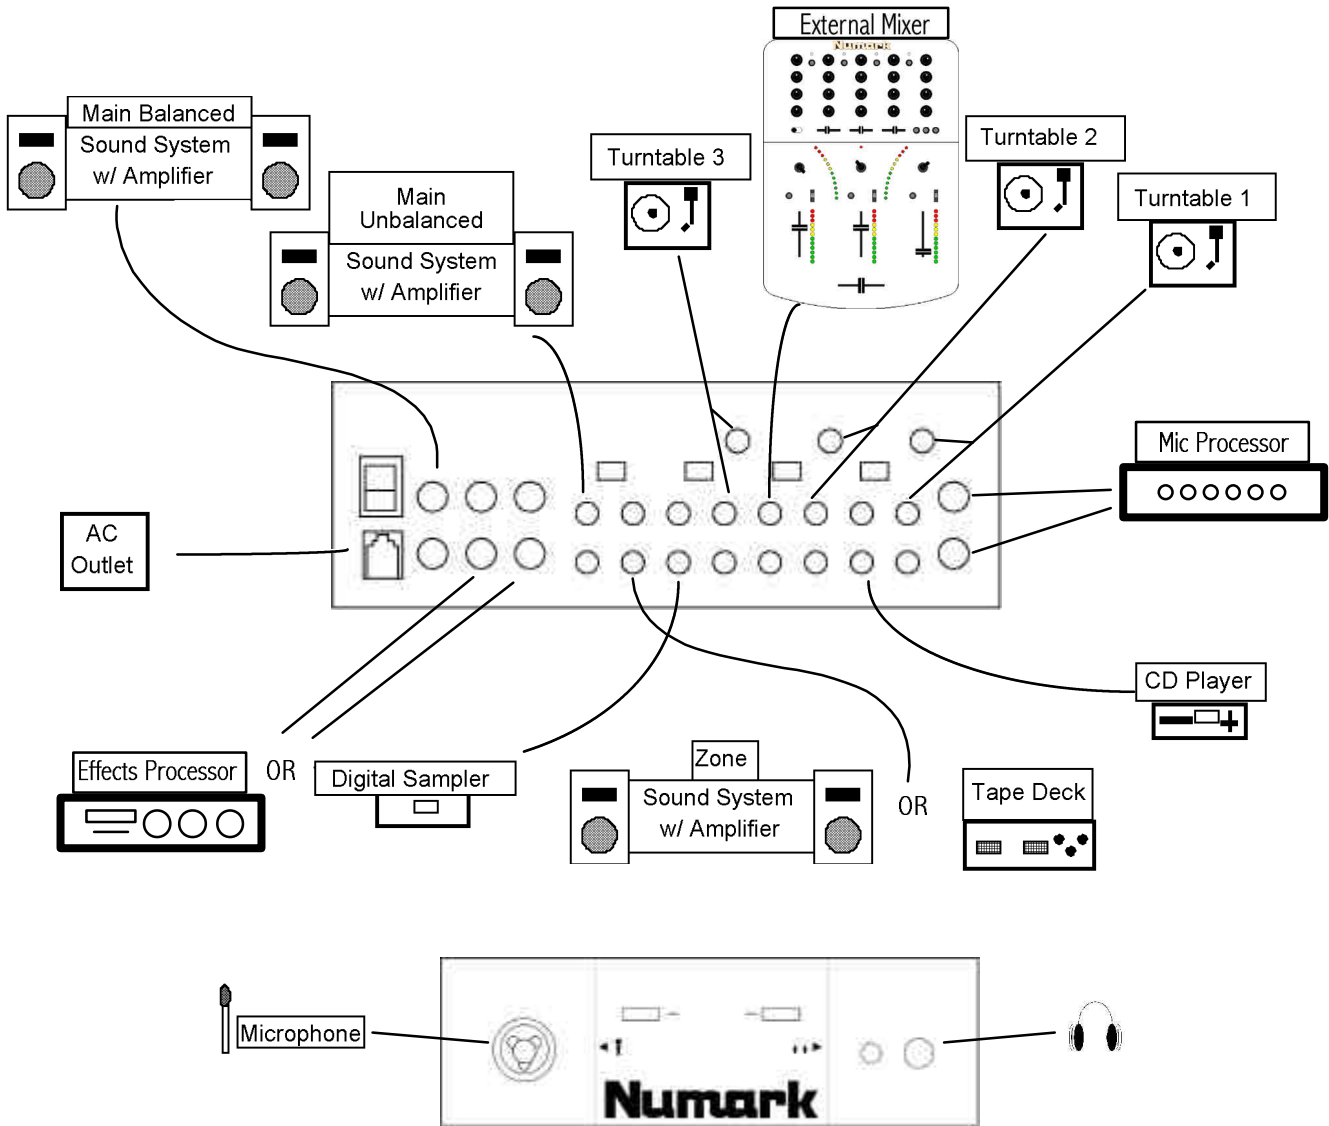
External Mixer

Main Balanced
Sound System
w/ Amplifier

Main
Unbalanced
Sound System
w/ Amplifier

Turntable 3

Turntable 2

Turntable 1

Mic Processor

AC
Outlet

CD Player

Effects Processor

OR

Digital Sampler

Zone
Sound System
w/ Amplifier

OR

Tape Deck

Microphone

Numark